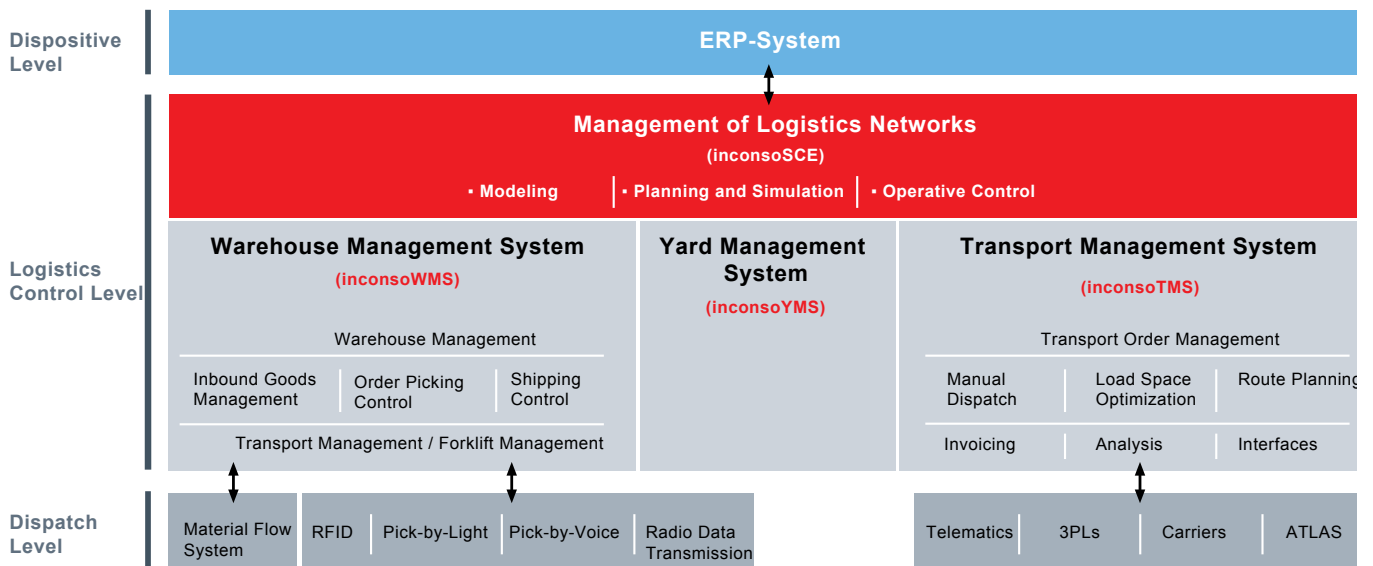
Dispositive Level

ERP-System

Management of Logistics Networks
(inconsoSCE)
• Modeling | • Planning and Simulation | • Operative Control

Logistics Control Level

Warehouse Management System
(inconsoWMS)

Warehouse Management

Inbound Goods Management | Order Picking Control | Shipping Control

Transport Management / Forklift Management

Yard Management System
(inconsoYMS)

Transport Management System
(inconsoTMS)

Transport Order Management

Manual Dispatch | Load Space Optimization | Route Planning

Invoicing | Analysis | Interfaces

Dispatch Level

Material Flow System

RFID | Pick-by-Light | Pick-by-Voice | Radio Data Transmission

Telematics | 3PLs | Carriers | ATLAS